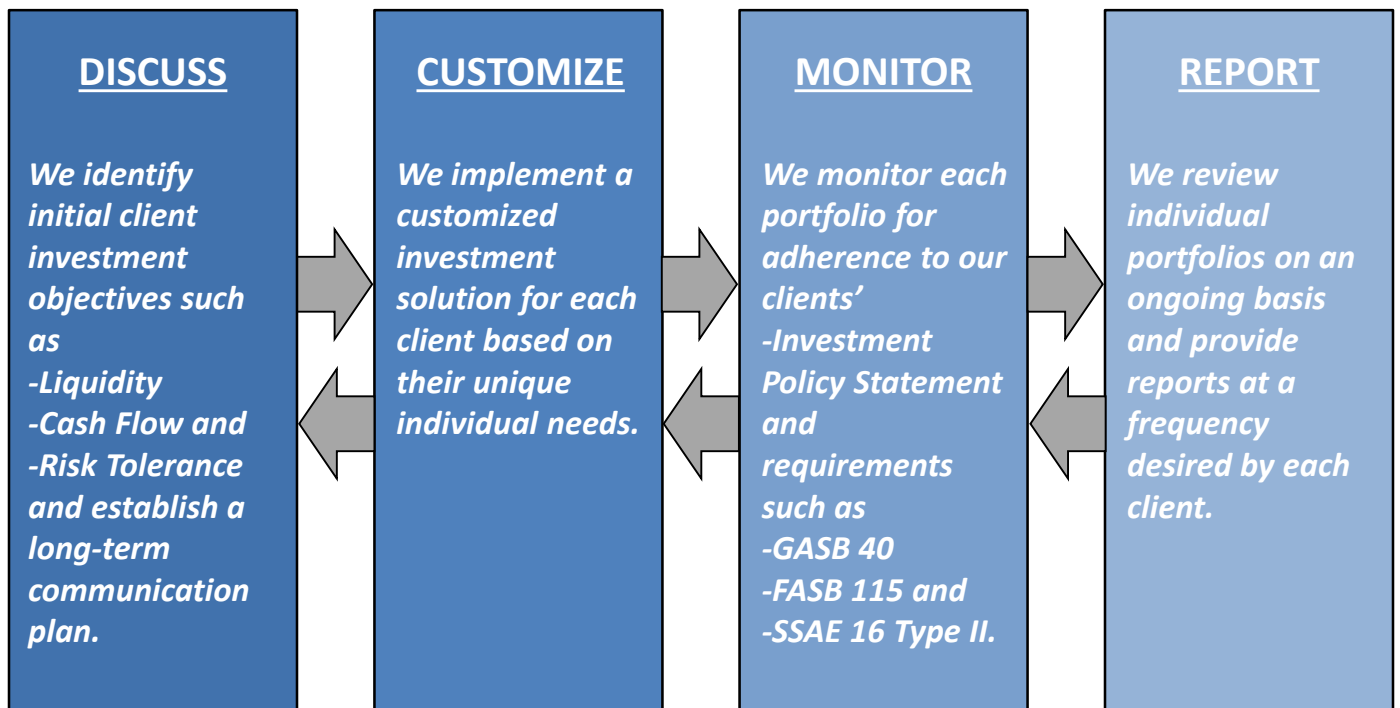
DISCUSS

We identify initial client investment objectives such as
-Liquidity
-Cash Flow and
-Risk Tolerance
and establish a long-term communication plan.

CUSTOMIZE

We implement a customized investment solution for each client based on their unique individual needs.

MONITOR

We monitor each portfolio for adherence to our clients'
-Investment Policy Statement and requirements such as
-GASB 40
-FASB 115 and
-SSAE 16 Type II.

REPORT

We review individual portfolios on an ongoing basis and provide reports at a frequency desired by each client.